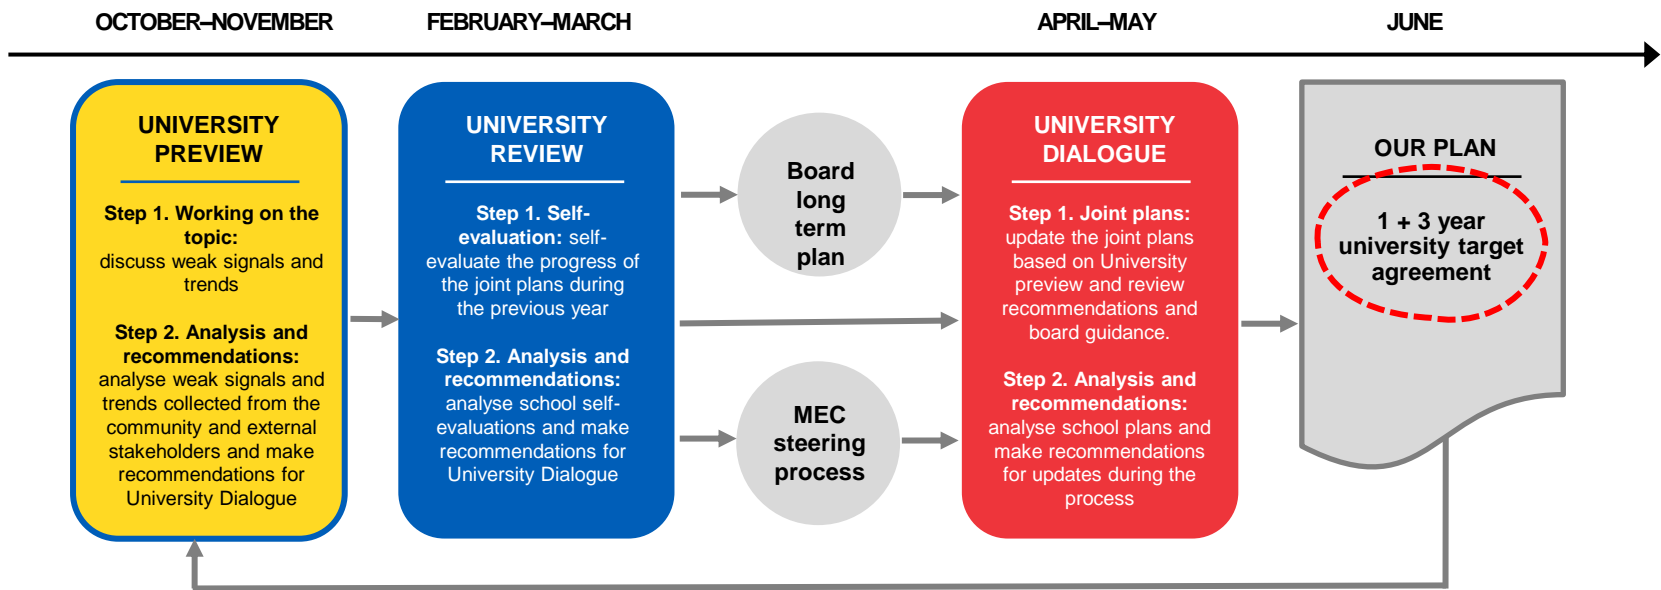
OCTOBER–NOVEMBER

FEBRUARY–MARCH

APRIL–MAY

JUNE

UNIVERSITY PREVIEW

Step 1. Working on the topic: discuss weak signals and trends

Step 2. Analysis and recommendations: analyse weak signals and trends collected from the community and external stakeholders and make recommendations for University Dialogue

UNIVERSITY REVIEW

Step 1. Self-evaluation: self-evaluate the progress of the joint plans during the previous year

Step 2. Analysis and recommendations: analyse school self-evaluations and make recommendations for University Dialogue

Board long term plan

MEC steering process

UNIVERSITY DIALOGUE

Step 1. Joint plans: update the joint plans based on University preview and review recommendations and board guidance.

Step 2. Analysis and recommendations: analyse school plans and make recommendations for updates during the process

OUR PLAN

1 + 3 year university target agreement